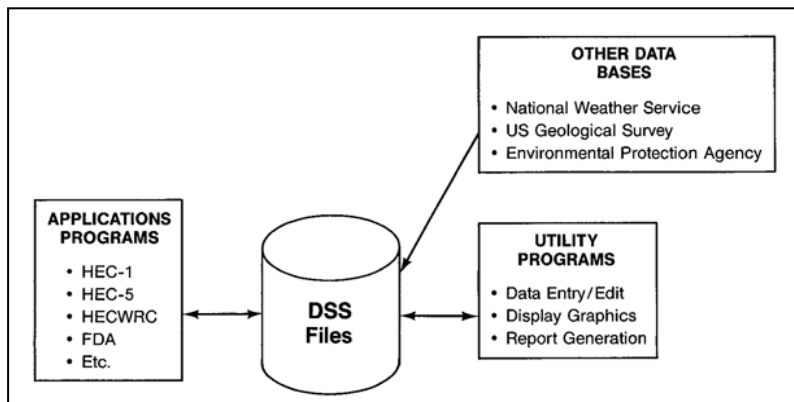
OTHER DATA BASES
• National Weather Service
• US Geological Survey
• Environmental Protection Agency

APPLICATIONS PROGRAMS
• HEC-1
• HEC-5
• HECWRC
• FDA
• Etc.

DSS Files

UTILITY PROGRAMS
• Data Entry/Edit
• Display Graphics
• Report Generation